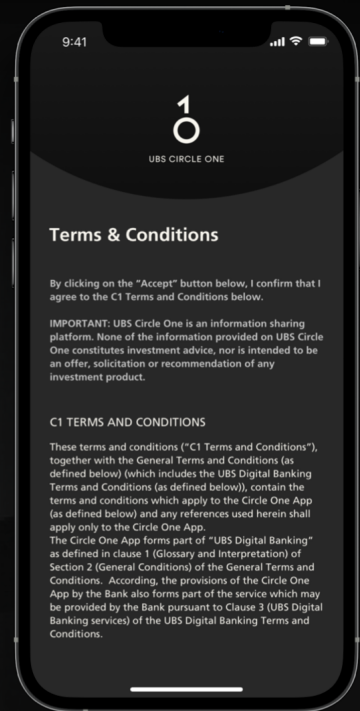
9:41

1
O

UBS CIRCLE ONE

Terms & Conditions

By clicking on the "Accept" button below, I confirm that I agree to the C1 Terms and Conditions below.

IMPORTANT: UBS Circle One is an information sharing platform. None of the information provided on UBS Circle One constitutes investment advice, nor is intended to be an offer, solicitation or recommendation of any investment product.

C1 TERMS AND CONDITIONS

These terms and conditions ("C1 Terms and Conditions"), together with the General Terms and Conditions (as defined below) (which includes the UBS Digital Banking Terms and Conditions (as defined below)), contain the terms and conditions which apply to the Circle One App (as defined below) and any references used herein shall apply only to the Circle One App.
The Circle One App forms part of "UBS Digital Banking" as defined in clause 1 (Glossary and Interpretation) of Section 2 (General Conditions) of the General Terms and Conditions. According, the provisions of the Circle One App by the Bank also forms part of the service which may be provided by the Bank pursuant to Clause 3 (UBS Digital Banking services) of the UBS Digital Banking Terms and Conditions.